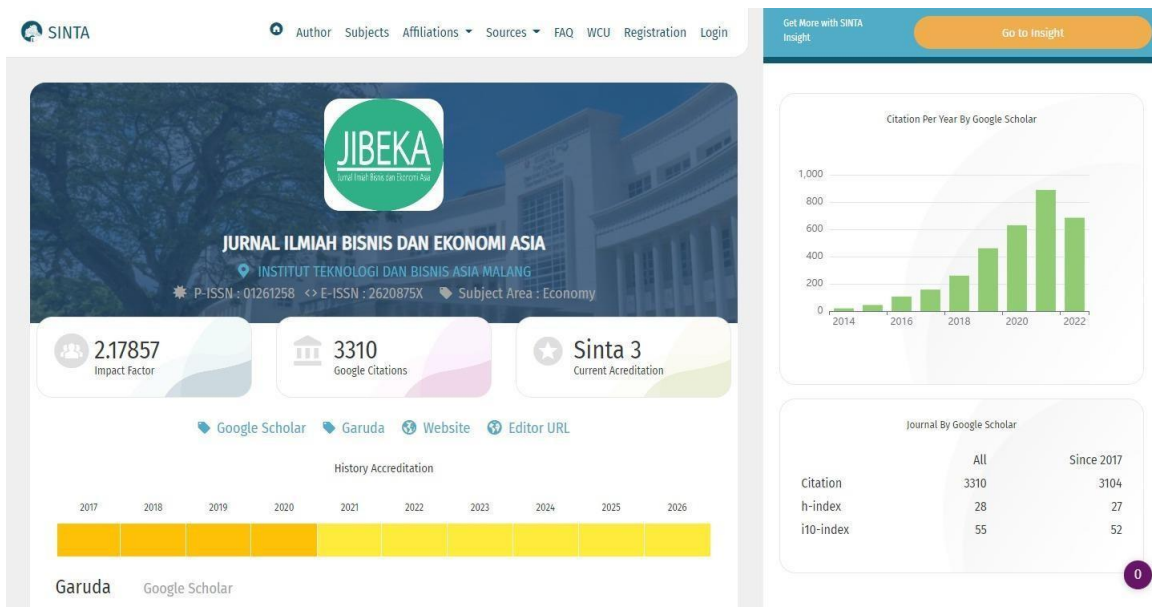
SINTA

Author Subjects Affiliations Sources FAQ WCU Registration Login

Get More with SINTA Insight

Go to Insight

JIBEKA
Jurnal Ilmiah Bisnis dan Ekonomi Asia

JURNAL ILMIAH BISNIS DAN EKONOMI ASIA

INSTITUT TEKNOLOGI DAN BISNIS ASIA MALANG

P-ISSN : 01261258 <> E-ISSN : 2620875X Subject Area : Economy

2.17857
Impact Factor

3310
Google Citations

Sinta 3
Current Acreditation

Google Scholar Garuda Website Editor URL

History Accreditation

2017 2018 2019 2020 2021 2022 2023 2024 2025 2026

Garuda Google Scholar

Citation Per Year By Google Scholar

1,000
800
600
400
200
0
2014 2016 2018 2020 2022

Journal By Google Scholar

| | All | Since 2017 |
|---|---|---|
| Citation | 3310 | 3104 |
| h-index | 28 | 27 |
| i10-index | 55 | 52 |

0